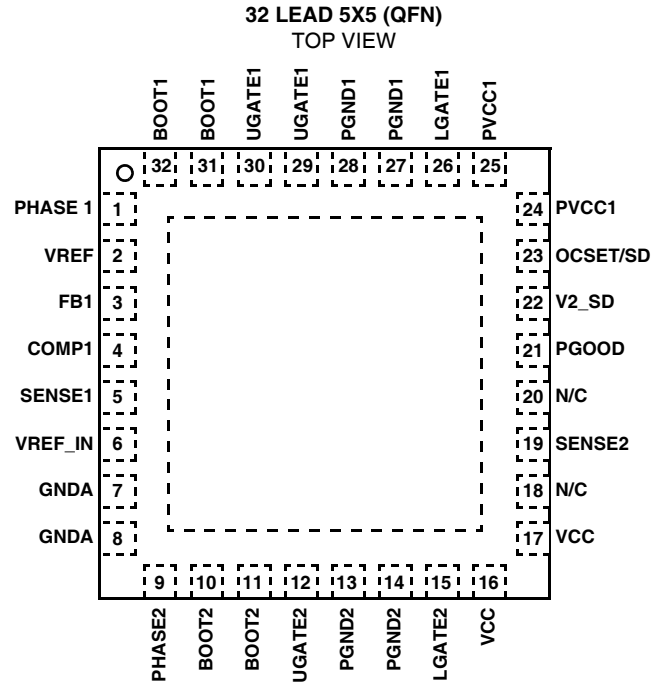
32 LEAD 5X5 (QFN)
TOP VIEW

BOOT1 BOOT1 UGATE1 UGATE1 PGND1 PGND1 LGATE1 PVCC1

32 31 30 29 28 27 26 25

PHASE 1 1
VREF 2
FB1 3
COMP1 4
SENSE1 5
VREF_IN 6
GNDA 7
GNDA 8

24 PVCC1
23 OCSET/SD
22 V2_SD
21 PGOOD
20 N/C
19 SENSE2
18 N/C
17 VCC

9 10 11 12 13 14 15 16

PHASE2 BOOT2 BOOT2 UGATE2 PGND2 PGND2 LGATE2 VCC